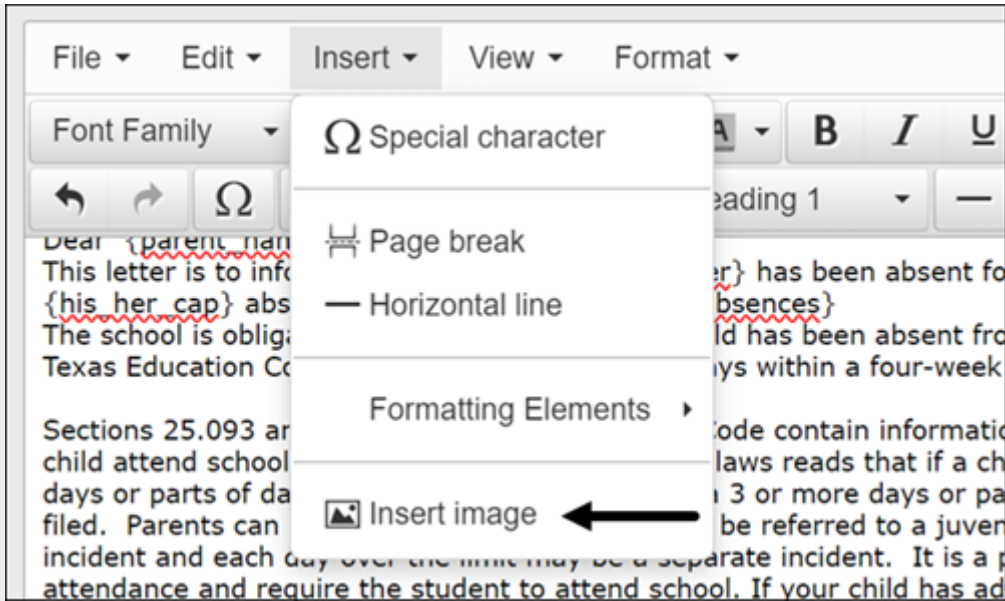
File ▾ Edit ▾ Insert ▾ View ▾ Format ▾

Font Family ▾ A ▾ B I U

Ω eading 1 ▾ —

Ω Special character

Page break

— Horizontal line

Formatting Elements ▸

Insert image

Dear {parent_nam
This letter is to info er} has been absent fo
{his_her_cap} abs bsences}
The school is oblig ld has been absent fro
Texas Education Co ys within a four-week

Sections 25.093 ar Code contain informatio
child attend school laws reads that if a ch
days or parts of da 3 or more days or pa
filed. Parents can be referred to a juven
incident and each day over the limit may be a separate incident. It is a p
attendance and require the student to attend school. If your child has ad